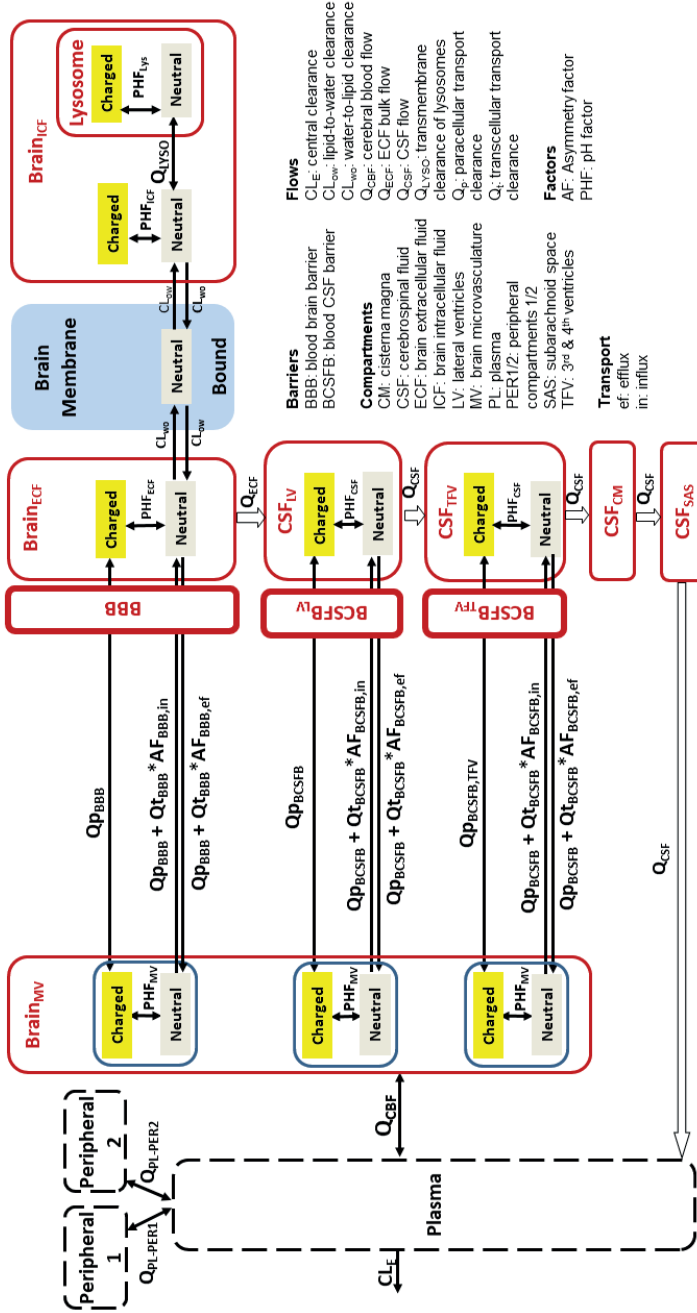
Brain$_{ICF}$

Lysosome

Charged

PHF$_{lys}$

Neutral

$Q_{LYSO}$

Charged

PHF$_{ICF}$

Neutral

$CL_{ow}$

$CL_{wo}$

Brain Membrane

Neutral

Bound

$CL_{wo}$

$CL_{ow}$

Brain$_{ECF}$

Charged

PHF$_{ECF}$

Neutral

$Q_{ECF}$

CSF$_{LV}$

Charged

PHF$_{CSF}$

Neutral

$Q_{CSF}$

CSF$_{TFV}$

Charged

PHF$_{CSF}$

Neutral

$Q_{CSF}$

CSF$_{CM}$

$Q_{CSF}$

CSF$_{SAS}$

Flows
$CL_E$: central clearance
$CL_{OW}$: lipid-to-water clearance
$CL_{WO}$: water-to-lipid clearance
$Q_{CBF}$: cerebral blood flow
$Q_{ECF}$: ECF bulk flow
$Q_{CSF}$: CSF flow
$Q_{LYSO}$: transmembrane clearance of lysosomes
$Q_p$: paracellular transport clearance
$Q_t$: transcellular transport clearance

Factors
AF: Asymmetry factor
PHF: pH factor

Barriers
BBB: blood brain barrier
BCSFB: blood CSF barrier

Compartments
CM: cisterna magna
CSF: cerebrospinal fluid
ECF: brain extracellular fluid
ICF: brain intracellular fluid
LV: lateral ventricles
MV: brain microvasculature
PL: plasma
PER1/2: peripheral compartments 1/2
SAS: subarachnoid space
TFV: 3$^{rd}$ & 4$^{th}$ ventricles

Transport
ef: efflux
in: influx

BBB

BCSFB$_{LV}$

BCSFB$_{TFV}$

$Qp_{BBB}$

$Qp_{BBB}$ + $Qt_{BBB}$*$AF_{BBB,in}$

$Qp_{BBB}$ + $Qt_{BBB}$*$AF_{BBB,ef}$

$Qp_{BCSFB}$

$Qp_{BCSFB}$ + $Qt_{BCSFB}$*$AF_{BCSFB,in}$

$Qp_{BCSFB}$ + $Qt_{BCSFB}$*$AF_{BCSFB,ef}$

$Qp_{BCSFB,TFV}$

$Qp_{BCSFB}$ + $Qt_{BCSFB}$*$AF_{BCSFB,in}$

$Qp_{BCSFB}$ + $Qt_{BCSFB}$*$AF_{BCSFB,ef}$

$Q_{CSF}$

Brain$_{MV}$

Charged

PHF$_{MV}$

Neutral

Charged

PHF$_{MV}$

Neutral

Charged

PHF$_{MV}$

Neutral

$Q_{CBF}$

Peripheral 2

$Q_{PL-PER2}$

Peripheral 1

$Q_{PL-PER1}$

Plasma

$CL_E$